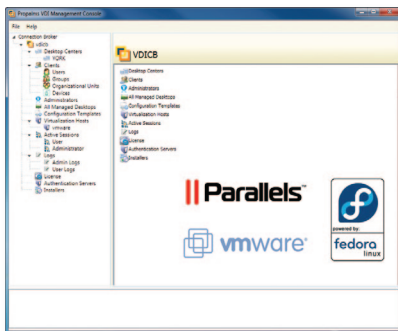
Propalms VDI Management Console

File Help

Connection Broker
VDICB
Desktop Centers
YORK
Clients
Users
Groups
Organizational Units
Devices
Administrators
All Managed Desktops
Configuration Templates
Virtualization Hosts
vmware
Active Sessions
User
Administrator
Logs
Admin Logs
User Logs
License
Authentication Servers
Installers

VDICB

Desktop Centers
Clients
Administrators
All Managed Desktops
Configuration Templates
Virtualization Hosts
Active Sessions
Logs
License
Authentication Servers
Installers

Parallels

vmware

powered by:
fedora
linux